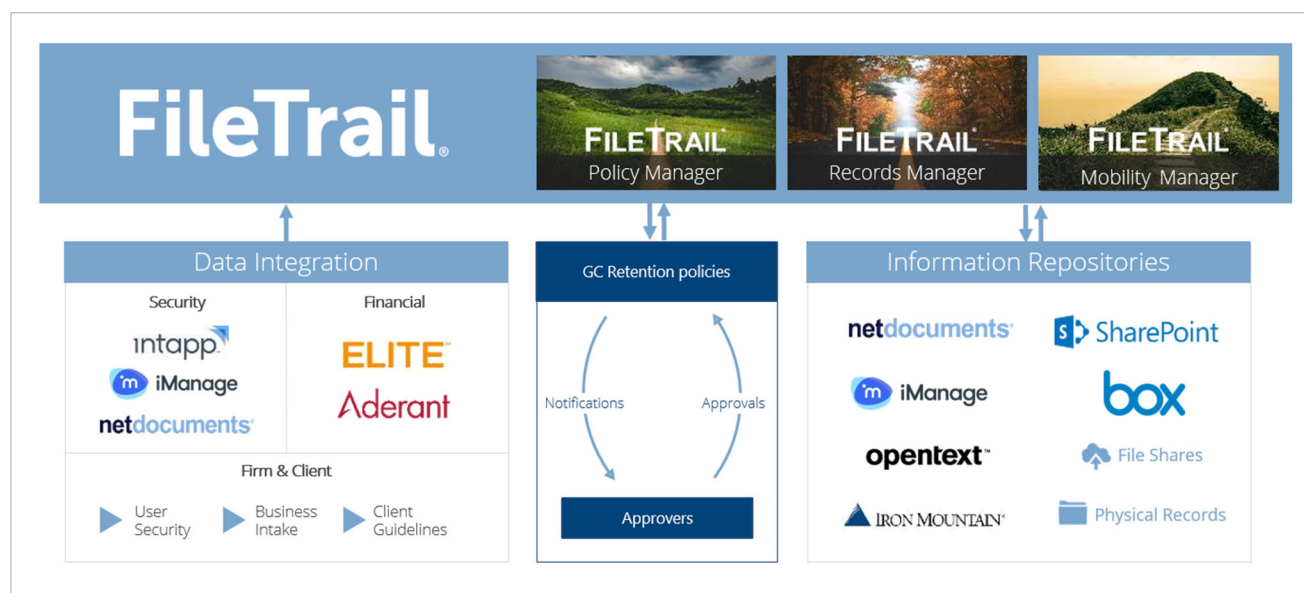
FileTrail®

FILETRAIL®
Policy Manager

FILETRAIL®
Records Manager

FILETRAIL®
Mobility Manager

Data Integration

Security

intapp

iManage

netdocuments®

Financial

ELITE™

Aderant

Firm & Client

User Security

Business Intake

Client Guidelines

GC Retention policies

Notifications

Approvals

Approvers

Information Repositories

netdocuments®

SharePoint

iManage

box

opentext™

File Shares

IRON MOUNTAIN®

Physical Records